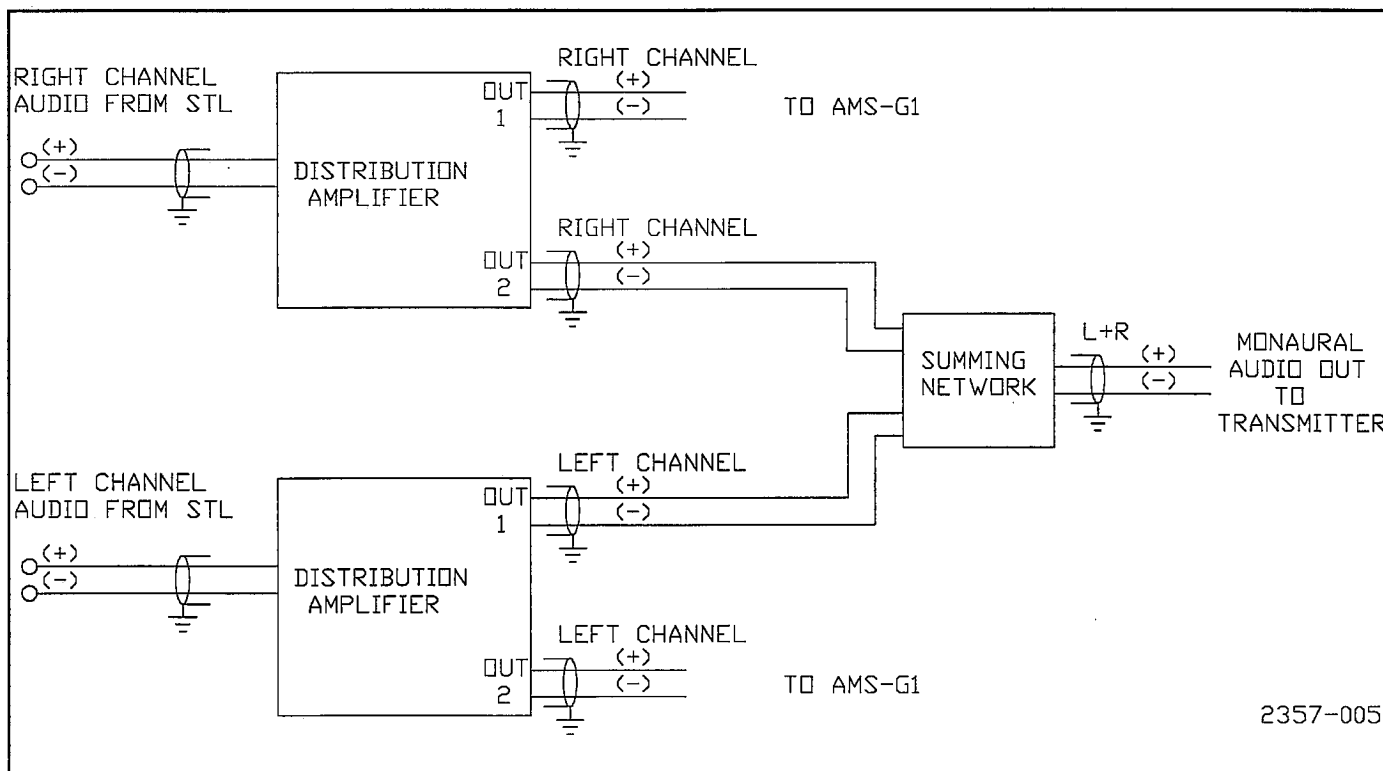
RIGHT CHANNEL AUDIO FROM STL

(+)
(-)

DISTRIBUTION AMPLIFIER

OUT 1

RIGHT CHANNEL
(+)
(-)

TO AMS-G1

OUT 2

RIGHT CHANNEL
(+)
(-)

SUMMING NETWORK

L+R
(+)
(-)

MONAURAL AUDIO OUT TO TRANSMITTER

LEFT CHANNEL AUDIO FROM STL

(+)
(-)

DISTRIBUTION AMPLIFIER

OUT 1

LEFT CHANNEL
(+)
(-)

OUT 2

LEFT CHANNEL
(+)
(-)

TO AMS-G1

2357-005